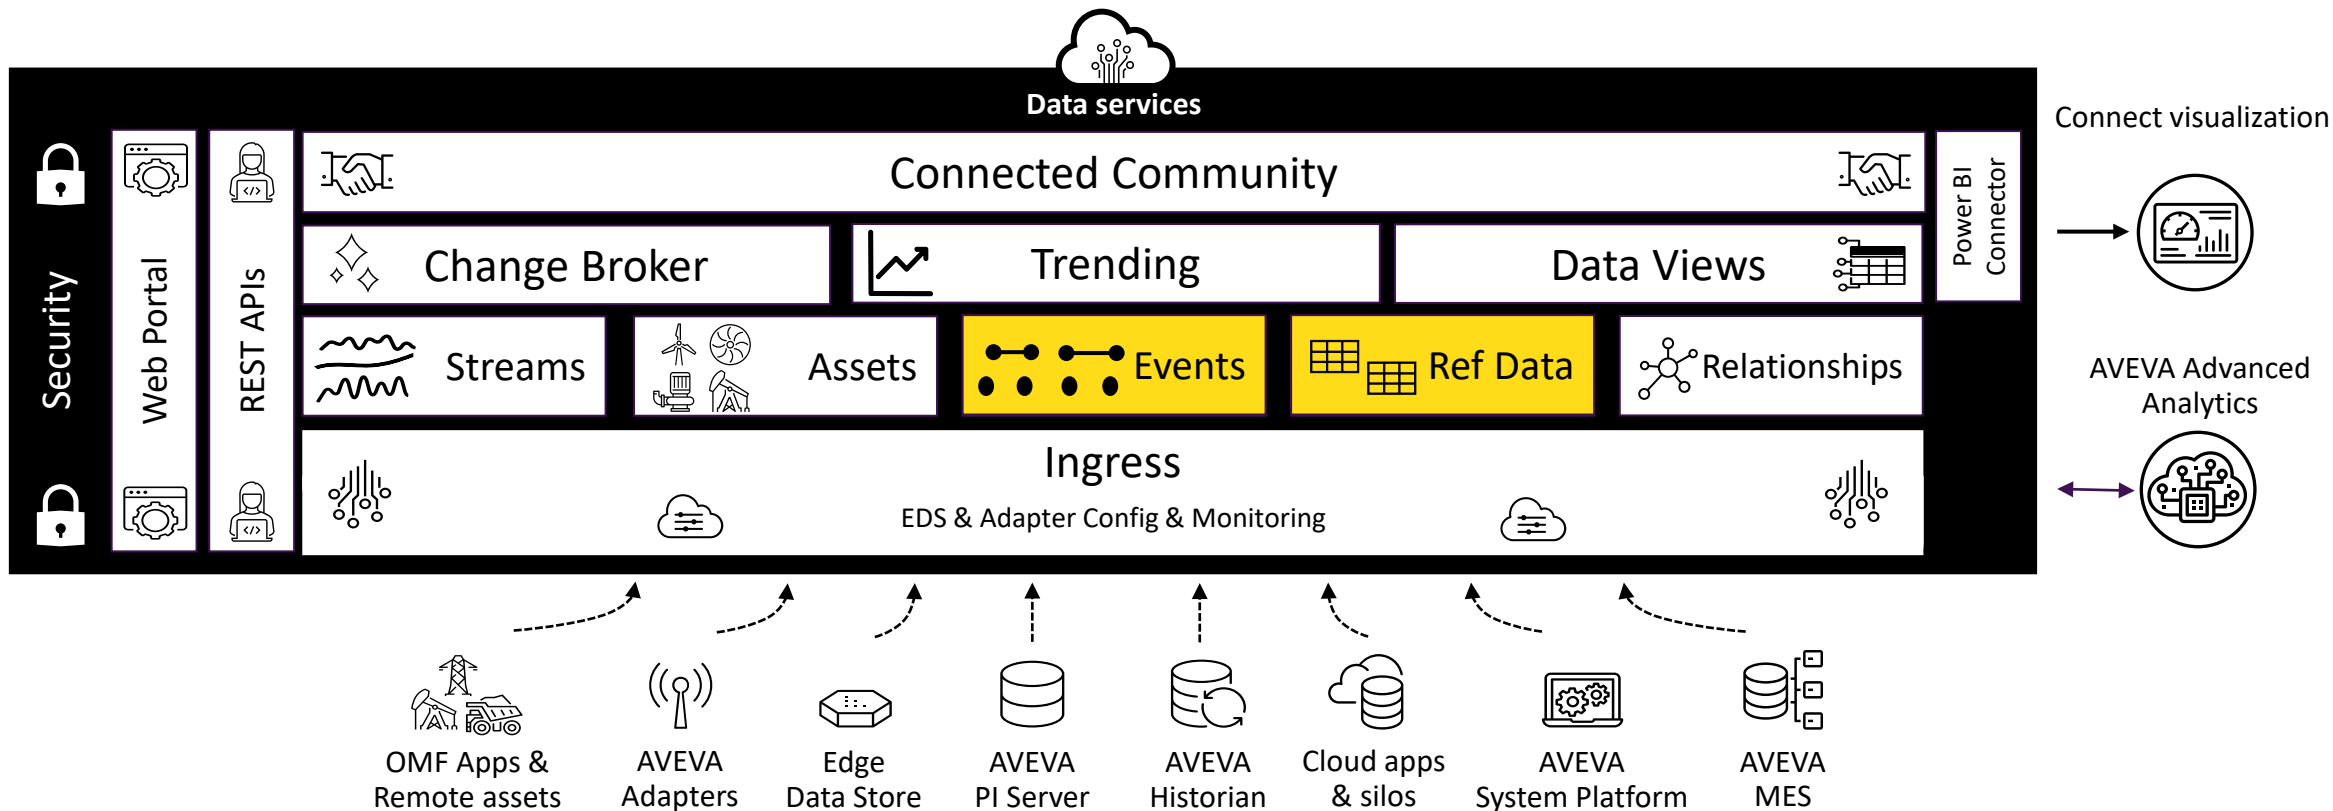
Data services

Security

Web Portal

REST APIs

Connected Community

Change Broker

Trending

Data Views

Power BI Connector

Connect visualization

Streams

Assets

Events

Ref Data

Relationships

AVEVA Advanced Analytics

Ingress

EDS & Adapter Config & Monitoring

OMF Apps & Remote assets

AVEVA Adapters

Edge Data Store

AVEVA PI Server

AVEVA Historian

Cloud apps & silos

AVEVA System Platform

AVEVA MES